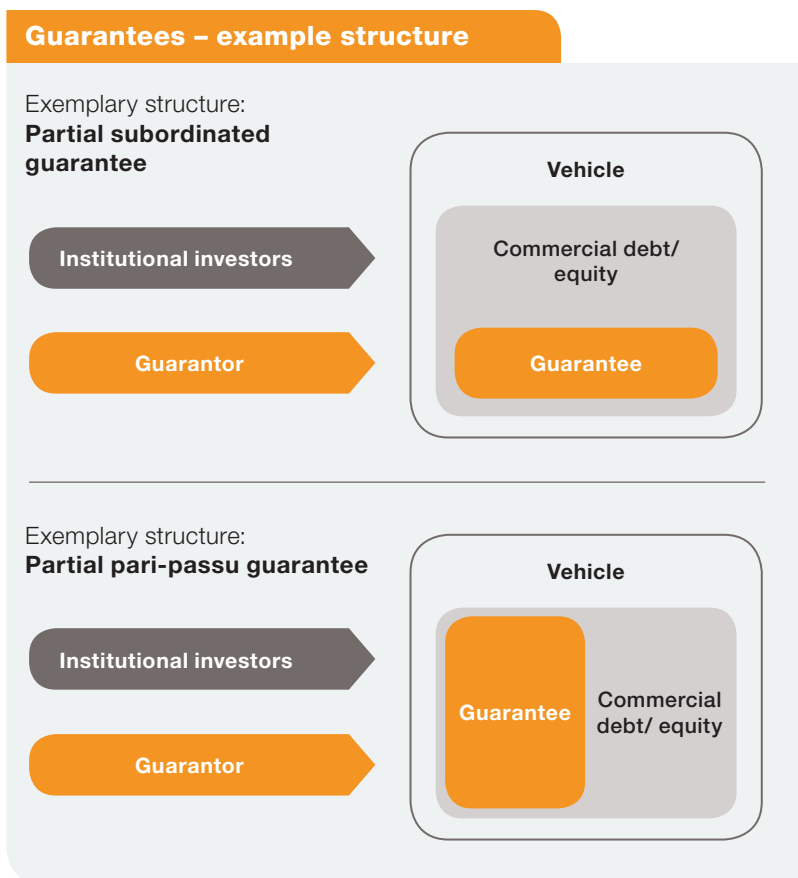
Guarantees – example structure

Exemplary structure:
**Partial subordinated guarantee**

Institutional investors

Guarantor

Vehicle

Commercial debt/ equity

Guarantee

Exemplary structure:
**Partial pari-passu guarantee**

Institutional investors

Guarantor

Vehicle

Guarantee

Commercial debt/ equity